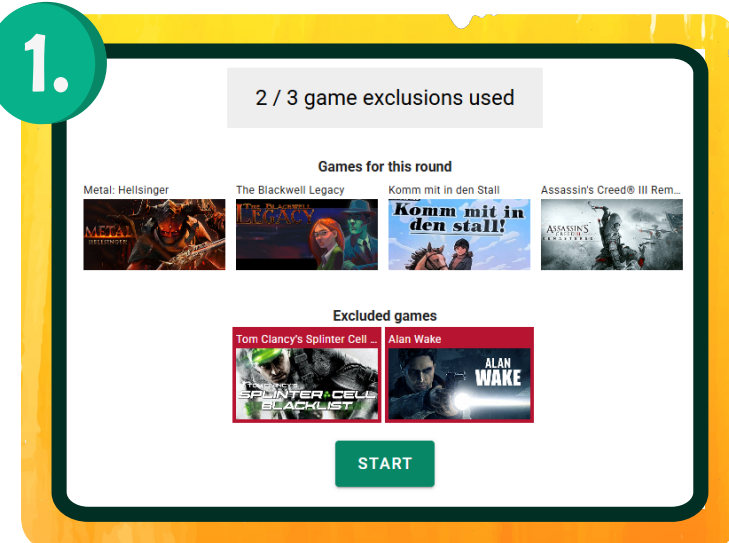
1.

2 / 3 game exclusions used

Games for this round

Metal: Hellsinger
METAL HELLSINGER

The Blackwell Legacy
THE BLACKWELL LEGACY

Komm mit in den Stall
Komm mit in den stall!

Assassin's Creed® III Rem...
ASSASSIN'S CREED III REMASTERED

Excluded games

Tom Clancy's Splinter Cell ...
TOM CLANCY'S SPLINTER CELL BLACKLIST

Alan Wake
ALAN WAKE

START